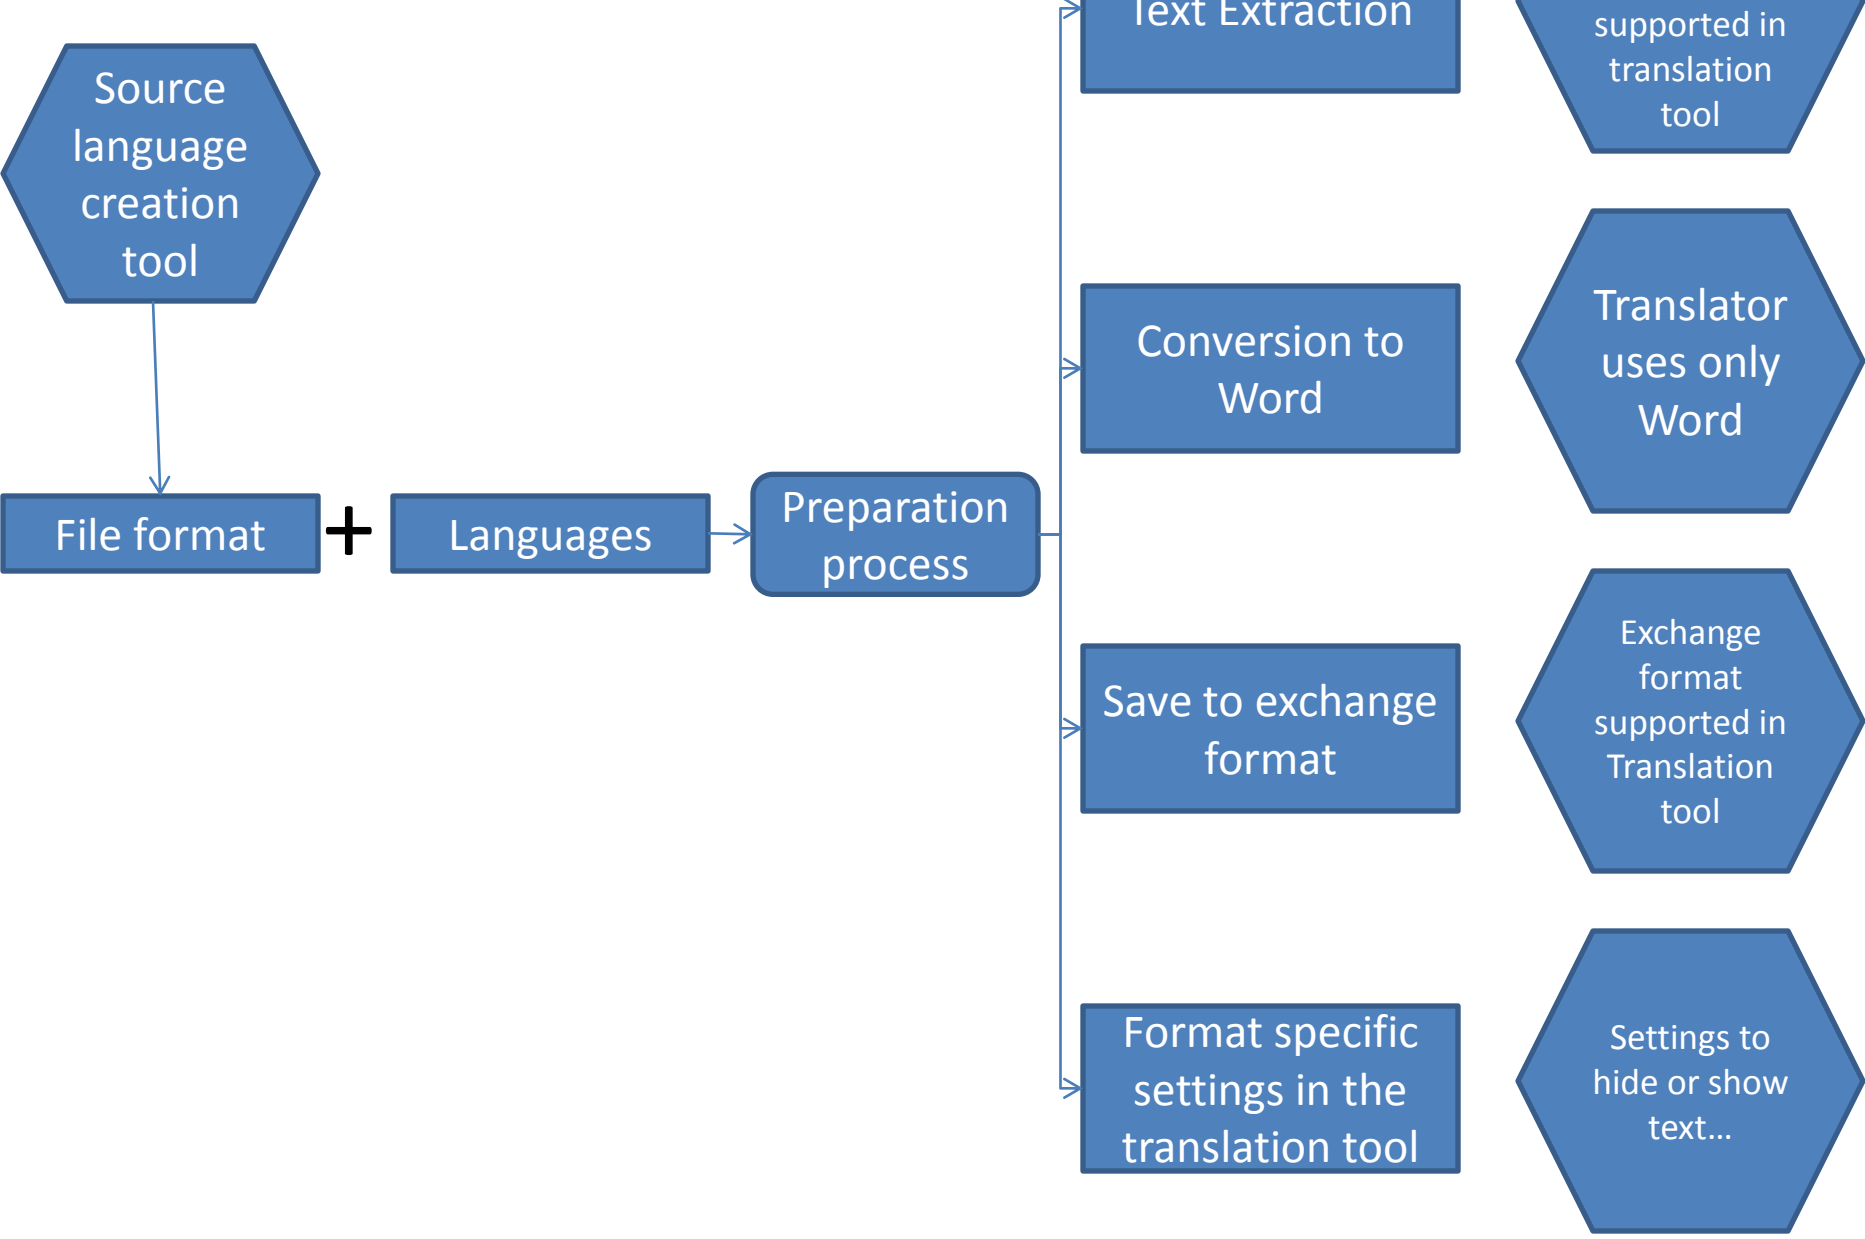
Source language creation tool

File format

+

Languages

Preparation process

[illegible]ext Extraction

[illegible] supported in translation tool

Conversion to Word

Translator uses only Word

Save to exchange format

Exchange format supported in Translation tool

Format specific settings in the translation tool

Settings to hide or show text...